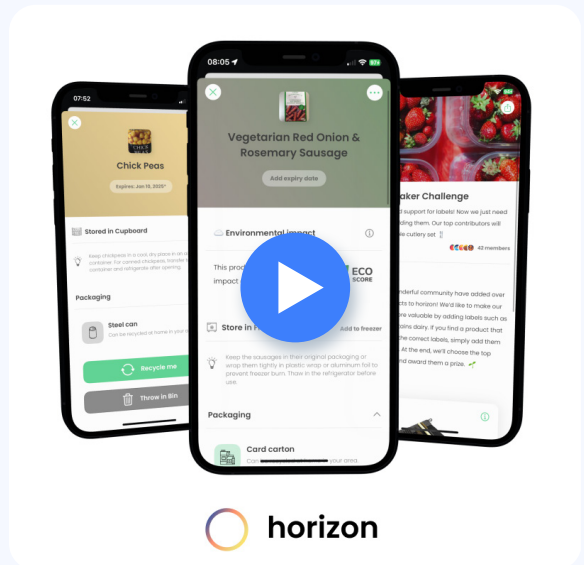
07:52

Chick Peas

Expires: Jan 19, 2025*

Stored in Cupboard

Keep chickpeas in a cool, dry place in an airtight container. For canned chickpeas, transfer to a container and refrigerate after opening.

Packaging

Steel can

Can be recycled at home in your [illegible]

Recycle me

Throw in Bin

08:05

Vegetarian Red Onion & Rosemary Sausage

Add expiry date

Environmental impact

This prod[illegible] impact

ECO SCORE

Store in F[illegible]

Add to freezer

Keep the sausages in their original packaging or wrap them tightly in plastic wrap or aluminum foil to prevent freezer burn. Thaw in the refrigerator before use.

Packaging

Card carton

Can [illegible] your area

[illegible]aker Challenge

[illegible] support for labels! Now we just need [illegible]ling them. Our top contributors will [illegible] cutlery set

42 members

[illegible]nderful community have added over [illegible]cts to horizon! We'd like to make our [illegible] more valuable by adding labels such as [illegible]ains dairy. If you find a product that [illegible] the correct labels, simply add them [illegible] At the end, we'll choose the top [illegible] and award them a prize.

horizon